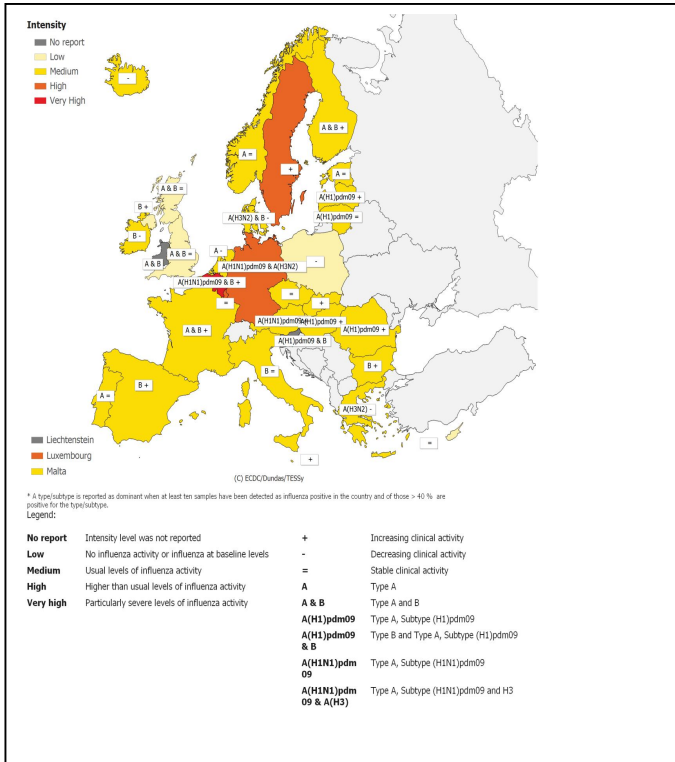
Intensity
No report
Low
Medium
High
Very High

-
A & B +
A =
+
A =
A & B =
A(H1)pdm09 +
A(H1)pdm09 =
B +
A(H3N2) & B -
B -
A -
-
A & B
A & B =
A(H1N1)pdm09 & A(H3N2)
A(H1N1)pdm09 & B +
=
=
+
A & B +
A(H1N1)pdm09
A(H1)pdm09 +
A(H1)pdm09 +
A(H1)pdm09 & B
B +
B =
A =
A(H3N2) -
=
+

Liechtenstein
Luxembourg
Malta

(C) ECDC/Dundas/TESSy

* A type/subtype is reported as dominant when at least ten samples have been detected as influenza positive in the country and of those > 40 % are positive for the type/subtype.

Legend:

| | | | |
|---|---|---|---|
| No report | Intensity level was not reported | + | Increasing clinical activity |
| Low | No influenza activity or influenza at baseline levels | - | Decreasing clinical activity |
| Medium | Usual levels of influenza activity | = | Stable clinical activity |
| High | Higher than usual levels of influenza activity | A | Type A |
| Very high | Particularly severe levels of influenza activity | A & B | Type A and B |
| | | A(H1)pdm09 | Type A, Subtype (H1)pdm09 |
| | | A(H1)pdm09 & B | Type B and Type A, Subtype (H1)pdm09 |
| | | A(H1N1)pdm09 | Type A, Subtype (H1N1)pdm09 |
| | | A(H1N1)pdm09 & A(H3) | Type A, Subtype (H1N1)pdm09 and H3 |